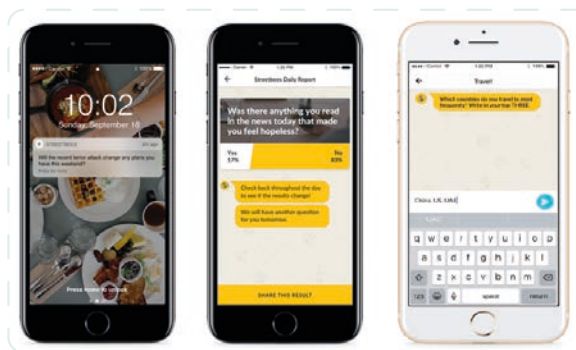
10:02
Sunday, September 18
STREETBEES
Will the recent terror attack change any plans you have this weekend?
Press home to unlock

Streetbees Daily Report
Was there anything you read in the news today that made you feel hopeless?
Yes 17%
No 83%
Check back throughout the day to see if the results change!
We will have another question for you tomorrow.
SHARE THIS RESULT

Travel
Which countries do you travel to most frequently? Write in your top 3 FREE.
China, UK, USA
q w e r t y u i o p
a s d f g h j k l
z x c v b n m
123 space return